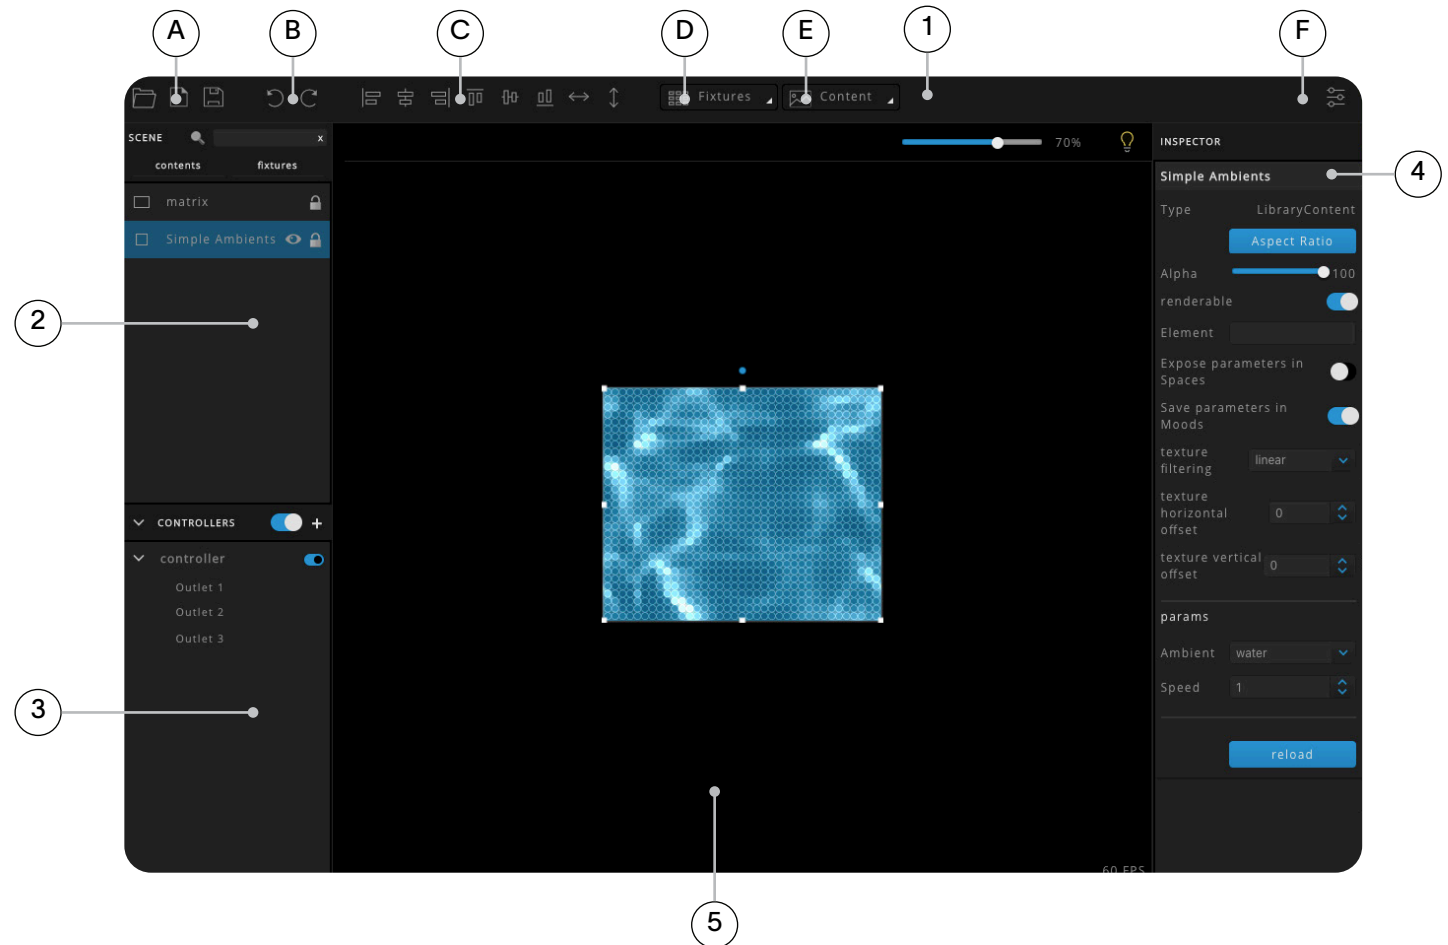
A B C D E 1 F

Fixtures
Content

SCENE
x
contents fixtures
matrix
Simple Ambients

2

CONTROLLERS +
controller
Outlet 1
Outlet 2
Outlet 3

3

70%

60 FPS

5

INSPECTOR
Simple Ambients
4
Type LibraryContent
Aspect Ratio
Alpha 100
renderable
Element
Expose parameters in Spaces
Save parameters in Moods
texture filtering linear
texture horizontal offset 0
texture vertical offset 0
params
Ambient water
Speed 1
reload